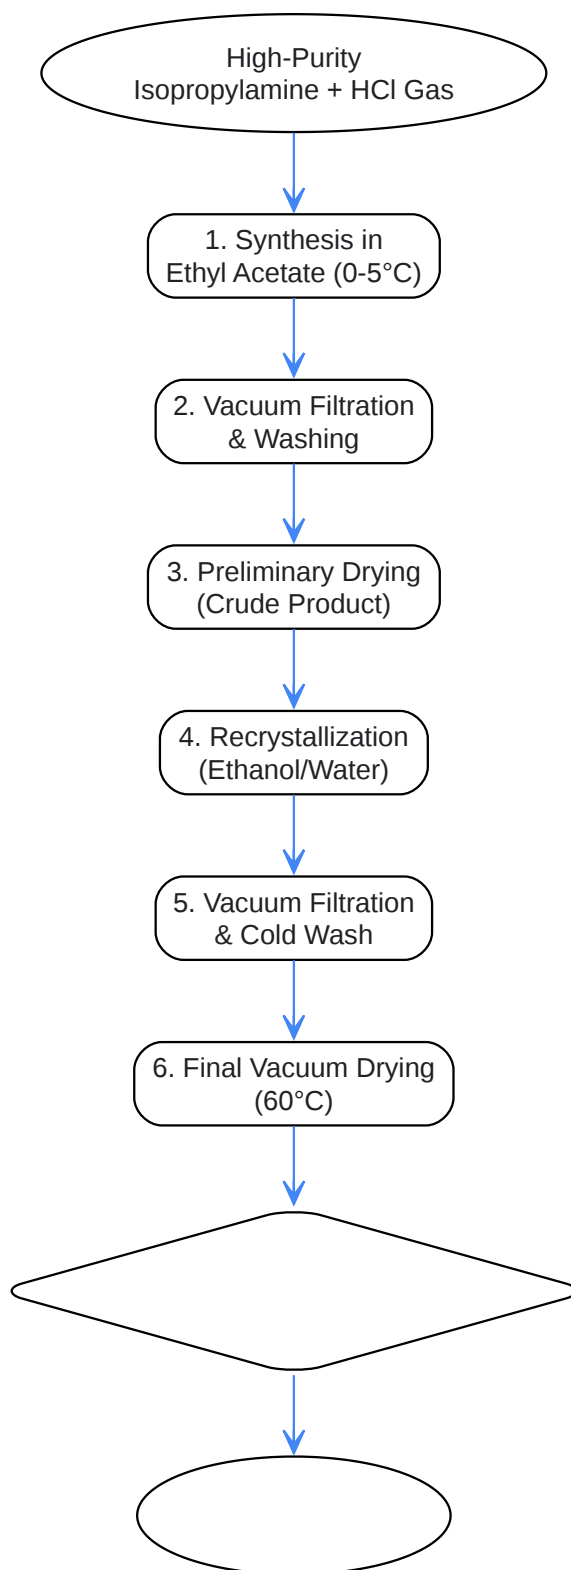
High-Purity
Isopropylamine + HCl Gas

1. Synthesis in
Ethyl Acetate (0-5°C)

2. Vacuum Filtration
& Washing

3. Preliminary Drying
(Crude Product)

4. Recrystallization
(Ethanol/Water)

5. Vacuum Filtration
& Cold Wash

6. Final Vacuum Drying
(60°C)